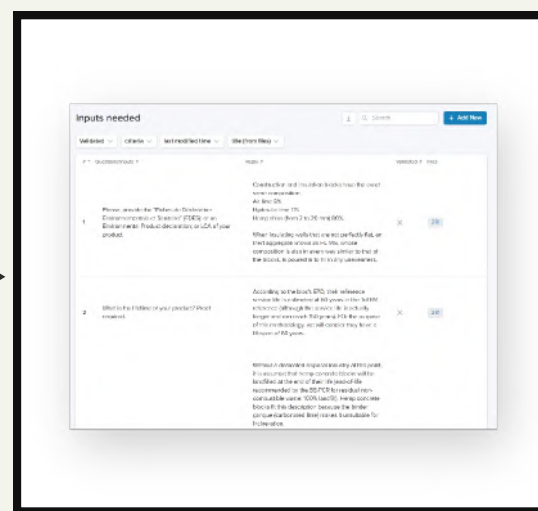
Inputs needed

+ Add New

Validated | criteria | last modified time | title (from files)

1

Please provide the "Fiches de Déclaration Environnementale et Sanitaire" (FDES) or an Environmental Product declaration, or LCA of your product.

Construction and insulation blocks have the exact same composition:
Air lime 5%
Hydraulic lime 11%
Hemp shives (from 2 to 20 mm) 80%

When insulating walls/slabs are not perfectly flat, an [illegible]

2

What is the lifetime of your product? Proof needed.

According to the hemp block EPD, their reference service life is a minimum of 50 years in the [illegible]

Without a demolition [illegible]